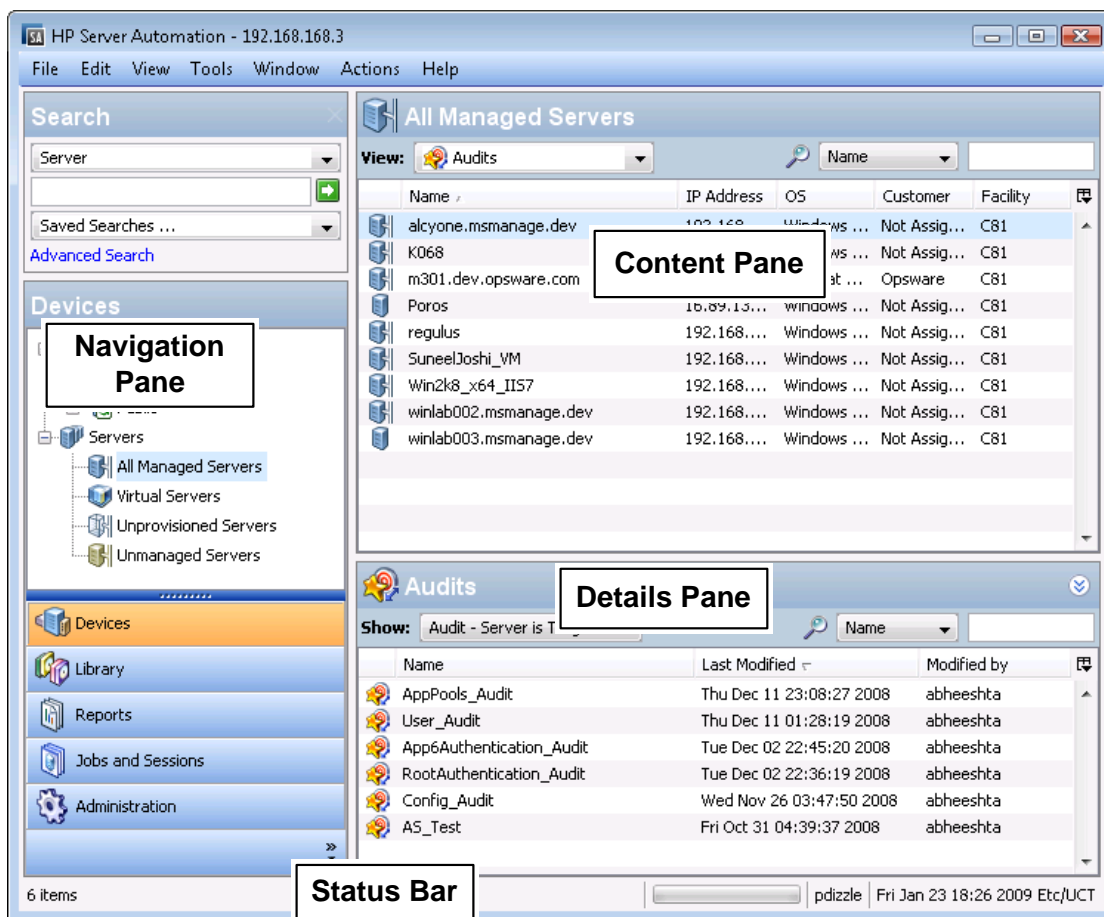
HP Server Automation - 192.168.168.3

File Edit View Tools Window Actions Help

Search

Server

Saved Searches ...

Advanced Search

Devices

Navigation Pane

Servers

All Managed Servers

Virtual Servers

Unprovisioned Servers

Unmanaged Servers

Devices

Library

Reports

Jobs and Sessions

Administration

All Managed Servers

View: Audits

Name

| Name | IP Address | OS | Customer | Facility |
|---|---|---|---|---|
| alcyone.msmanage.dev | 192.168.... | Windows ... | Not Assig... | C81 |
| K068 | | ...ws ... | Not Assig... | C81 |
| m301.dev.opsware.com | | ...at ... | Opsware | C81 |
| Poros | 16.89.13.... | Windows ... | Not Assig... | C81 |
| regulus | 192.168.... | Windows ... | Not Assig... | C81 |
| SuneelJoshi_VM | 192.168.... | Windows ... | Not Assig... | C81 |
| Win2k8_x64_IIS7 | 192.168.... | Windows ... | Not Assig... | C81 |
| winlab002.msmanage.dev | 192.168.... | Windows ... | Not Assig... | C81 |
| winlab003.msmanage.dev | 192.168.... | Windows ... | Not Assig... | C81 |

Content Pane

Audits

Details Pane

Show: Audit - Server is T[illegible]

Name

| Name | Last Modified | Modified by |
|---|---|---|
| AppPools_Audit | Thu Dec 11 23:08:27 2008 | abheeshta |
| User_Audit | Thu Dec 11 01:28:19 2008 | abheeshta |
| App6Authentication_Audit | Tue Dec 02 22:45:20 2008 | abheeshta |
| RootAuthentication_Audit | Tue Dec 02 22:36:19 2008 | abheeshta |
| Config_Audit | Wed Nov 26 03:47:50 2008 | abheeshta |
| AS_Test | Fri Oct 31 04:39:37 2008 | abheeshta |

6 items

Status Bar

pdizzle | Fri Jan 23 18:26 2009 Etc/UCT